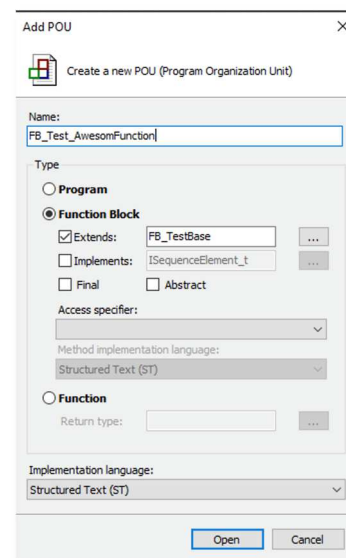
Add POU ×

Create a new POU (Program Organization Unit)

Name:
FB_Test_AwesomFunction

Type
Program
Function Block
Extends: FB_TestBase ...
Implements: ISequenceElement_t ...
Final
Abstract
Access specifier:

Method implementation language:
Structured Text (ST)
Function
Return type: ...

Implementation language:
Structured Text (ST)

Open Cancel